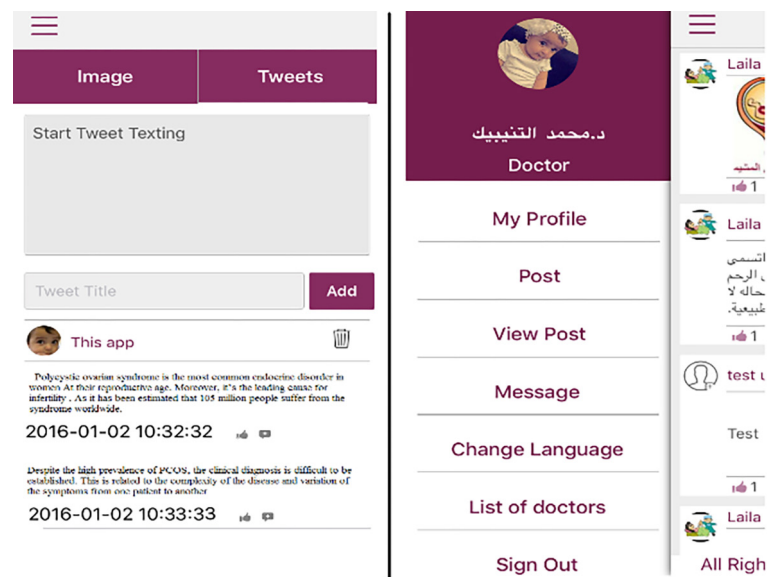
Image

Tweets

Start Tweet Texting

Tweet Title

Add

This app

Polycystic ovarian syndrome is the most common endocrine disorder in women At their reproductive age. Moreover, it's the leading cause for infertility . As it has been estimated that 105 million people suffer from the syndrome worldwide.

2016-01-02 10:32:32

Despite the high prevalence of PCOS, the clinical diagnosis is difficult to be established. This is related to the complexity of the disease and variation of the symptoms from one patient to another

2016-01-02 10:33:33

د.محمد التنبيبك
Doctor

My Profile

Post

View Post

Message

Change Language

List of doctors

Sign Out

Laila

1

Laila

تسمى
الرحم
حاله لا
طبيعية.

1

test u

Test

1

Laila

All Righ